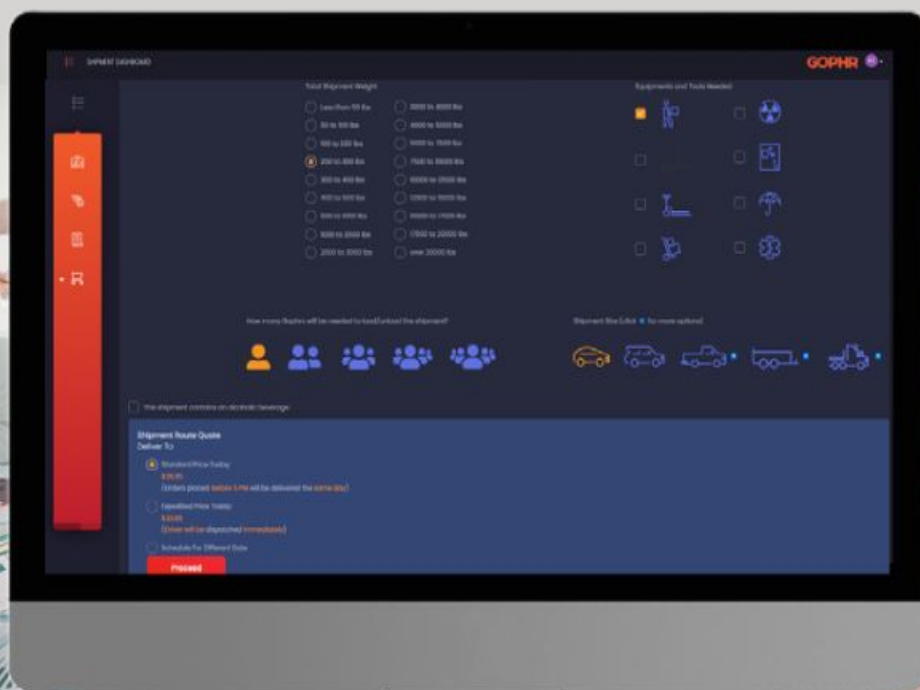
SHIPMENT DASHBOARD

GOPHR

Total Shipment Weight

Less than 50 lbs
50 to 100 lbs
100 to 200 lbs
200 to 300 lbs
300 to 400 lbs
400 to 500 lbs
500 to 1000 lbs
1000 to 2000 lbs
2000 to 3000 lbs

3000 to 4000 lbs
4000 to 5000 lbs
5000 to 7500 lbs
7500 to 10000 lbs
10000 to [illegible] lbs
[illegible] lbs
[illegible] lbs
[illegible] to 20000 lbs
over 20000 lbs

Equipments and Tools Needed

How many Gophrs will be needed to load/unload the shipment?

Shipment Size (click for more options)

The shipment contains an alcoholic beverage

Shipment Route Quote
Deliver To

Standard Price Today
$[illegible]
Orders placed before 3 PM will be delivered the same day

Expedited Price Today
$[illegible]
(Driver will be dispatched immediately)

Schedule For Different Date

Proceed